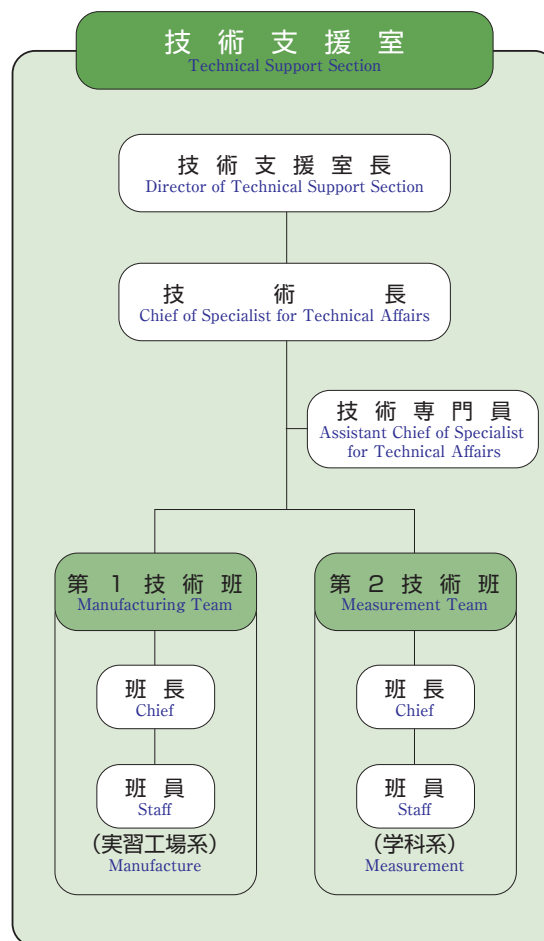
技術支援室
Technical Support Section

技術支援室長
Director of Technical Support Section

技術長
Chief of Specialist for Technical Affairs

技術専門員
Assistant Chief of Specialist for Technical Affairs

第1技術班
Manufacturing Team

班長
Chief

班員
Staff

（実習工場系）
Manufacture

第2技術班
Measurement Team

班長
Chief

班員
Staff

（学科系）
Measurement